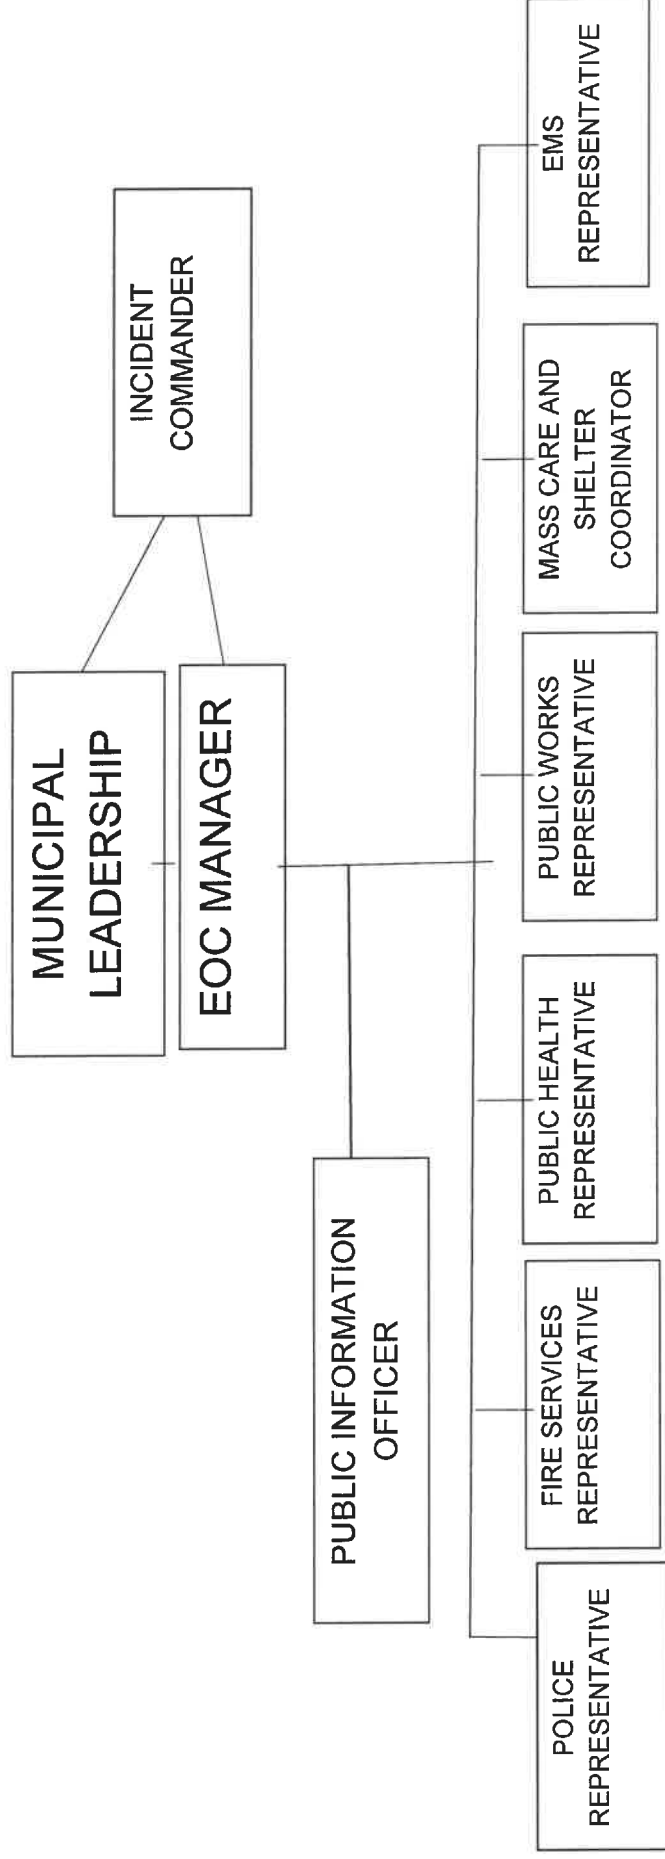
INCIDENT COMMANDER

MUNICIPAL LEADERSHIP

EOC MANAGER

PUBLIC INFORMATION OFFICER

POLICE REPRESENTATIVE

FIRE SERVICES REPRESENTATIVE

PUBLIC HEALTH REPRESENTATIVE

PUBLIC WORKS REPRESENTATIVE

MASS CARE AND SHELTER COORDINATOR

EMS REPRESENTATIVE